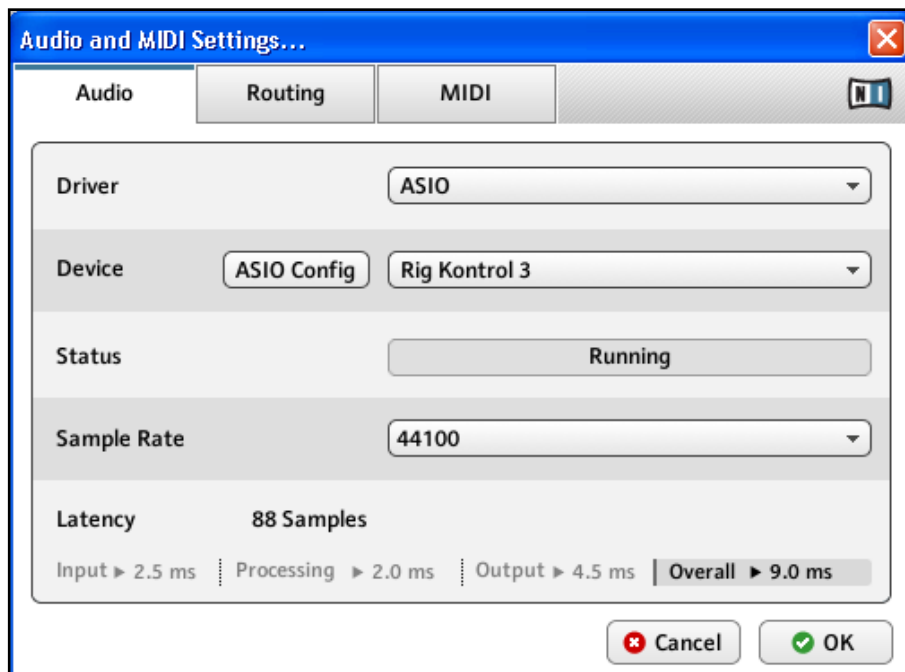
Audio and MIDI Settings...

Audio | Routing | MIDI

NI

Driver ASIO

Device ASIO Config Rig Kontrol 3

Status Running

Sample Rate 44100

Latency 88 Samples

Input ► 2.5 ms | Processing ► 2.0 ms | Output ► 4.5 ms | Overall ► 9.0 ms

Cancel OK